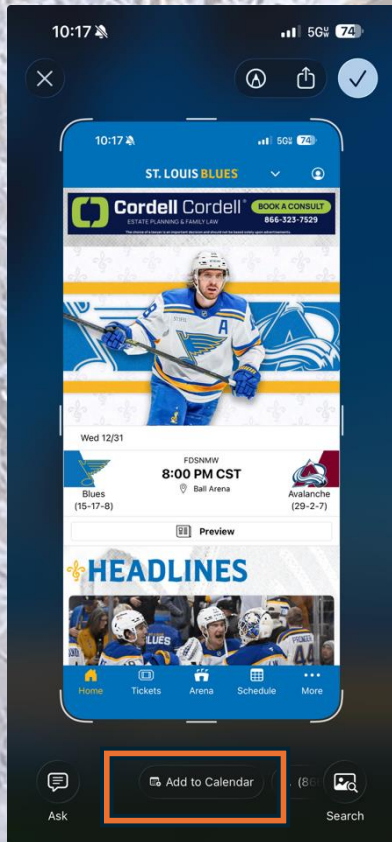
10:17 5GUW 74

10:17 5G 74

ST. LOUIS BLUES

Cordell Cordell ESTATE PLANNING & FAMILY LAW BOOK A CONSULT 866-323-7529

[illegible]

Wed 12/31

FDSNMW
8:00 PM CST
Ball Arena

Blues (15-17-8)

Avalanche (29-2-7)

Preview

HEADLINES

Home Tickets Arena Schedule More

Ask

Add to Calendar

(86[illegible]

Search